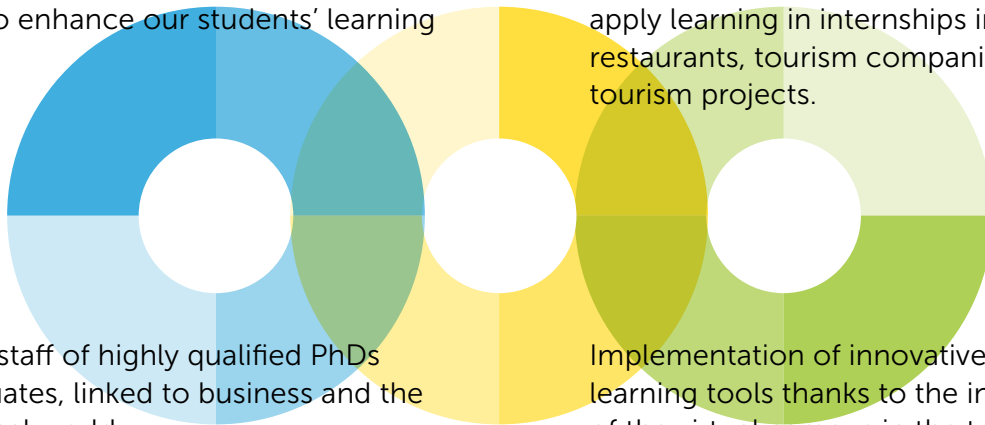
o enhance our students' learning

apply learning in internships in restaurants, tourism compani tourism projects.

staff of highly qualified PhDs uates, linked to business and the

Implementation of innovative learning tools thanks to the in